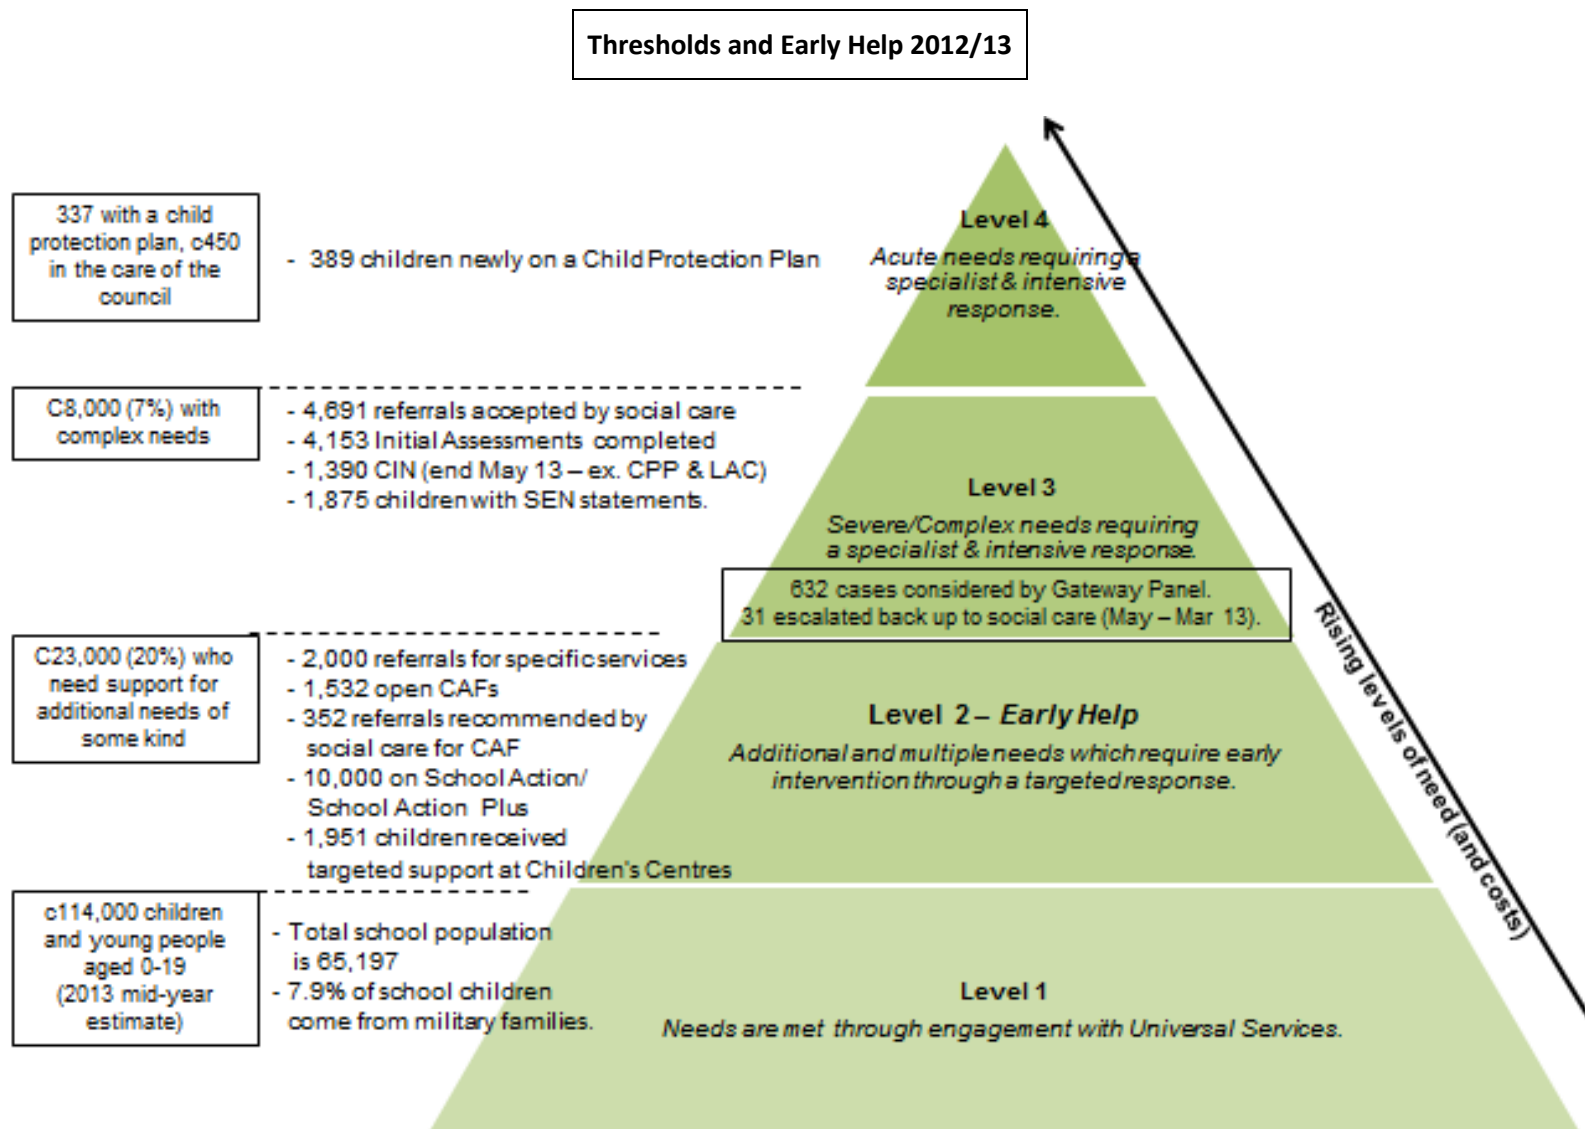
Thresholds and Early Help 2012/13

337 with a child protection plan, c450 in the care of the council

- 389 children newly on a Child Protection Plan

Level 4

Acute needs requiring a specialist & intensive response.

C8,000 (7%) with complex needs

- 4,691 referrals accepted by social care
- 4,153 Initial Assessments completed
- 1,390 CIN (end May 13 – ex. CPP & LAC)
- 1,875 children with SEN statements.

Level 3

Severe/Complex needs requiring a specialist & intensive response.

632 cases considered by Gateway Panel. 31 escalated back up to social care (May – Mar 13).

C23,000 (20%) who need support for additional needs of some kind

- 2,000 referrals for specific services
- 1,532 open CAFs
- 352 referrals recommended by social care for CAF
- 10,000 on School Action/ School Action Plus
- 1,951 children received targeted support at Children's Centres

Level 2 – Early Help

Additional and multiple needs which require early intervention through a targeted response.

c114,000 children and young people aged 0-19 (2013 mid-year estimate)

- Total school population is 65,197
- 7.9% of school children come from military families.

Level 1

Needs are met through engagement with Universal Services.

Rising levels of need (and costs)